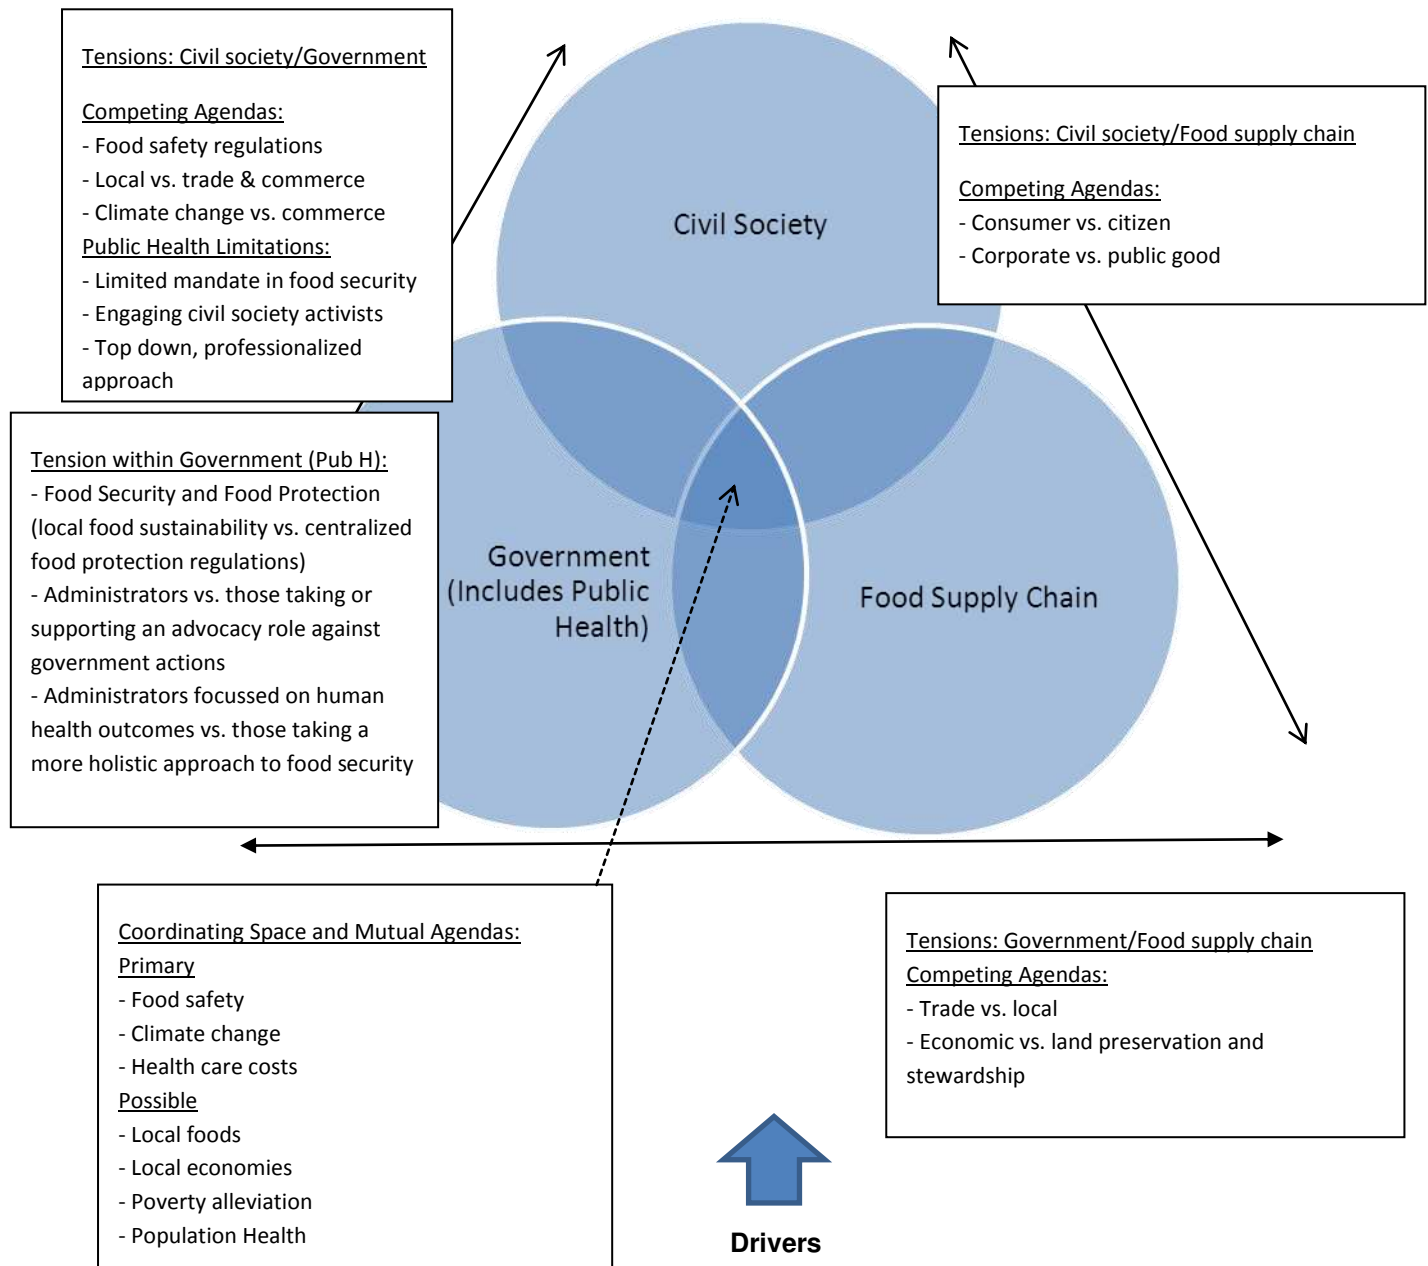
Tensions: Civil society/Government

Competing Agendas:
- Food safety regulations
- Local vs. trade & commerce
- Climate change vs. commerce
Public Health Limitations:
- Limited mandate in food security
- Engaging civil society activists
- Top down, professionalized approach

Tensions: Civil society/Food supply chain

Competing Agendas:
- Consumer vs. citizen
- Corporate vs. public good

Civil Society

Tension within Government (Pub H):
- Food Security and Food Protection (local food sustainability vs. centralized food protection regulations)
- Administrators vs. those taking or supporting an advocacy role against government actions
- Administrators focussed on human health outcomes vs. those taking a more holistic approach to food security

Government (Includes Public Health)

Food Supply Chain

Coordinating Space and Mutual Agendas:
Primary
- Food safety
- Climate change
- Health care costs
Possible
- Local foods
- Local economies
- Poverty alleviation
- Population Health

Drivers

Tensions: Government/Food supply chain
Competing Agendas:
- Trade vs. local
- Economic vs. land preservation and stewardship